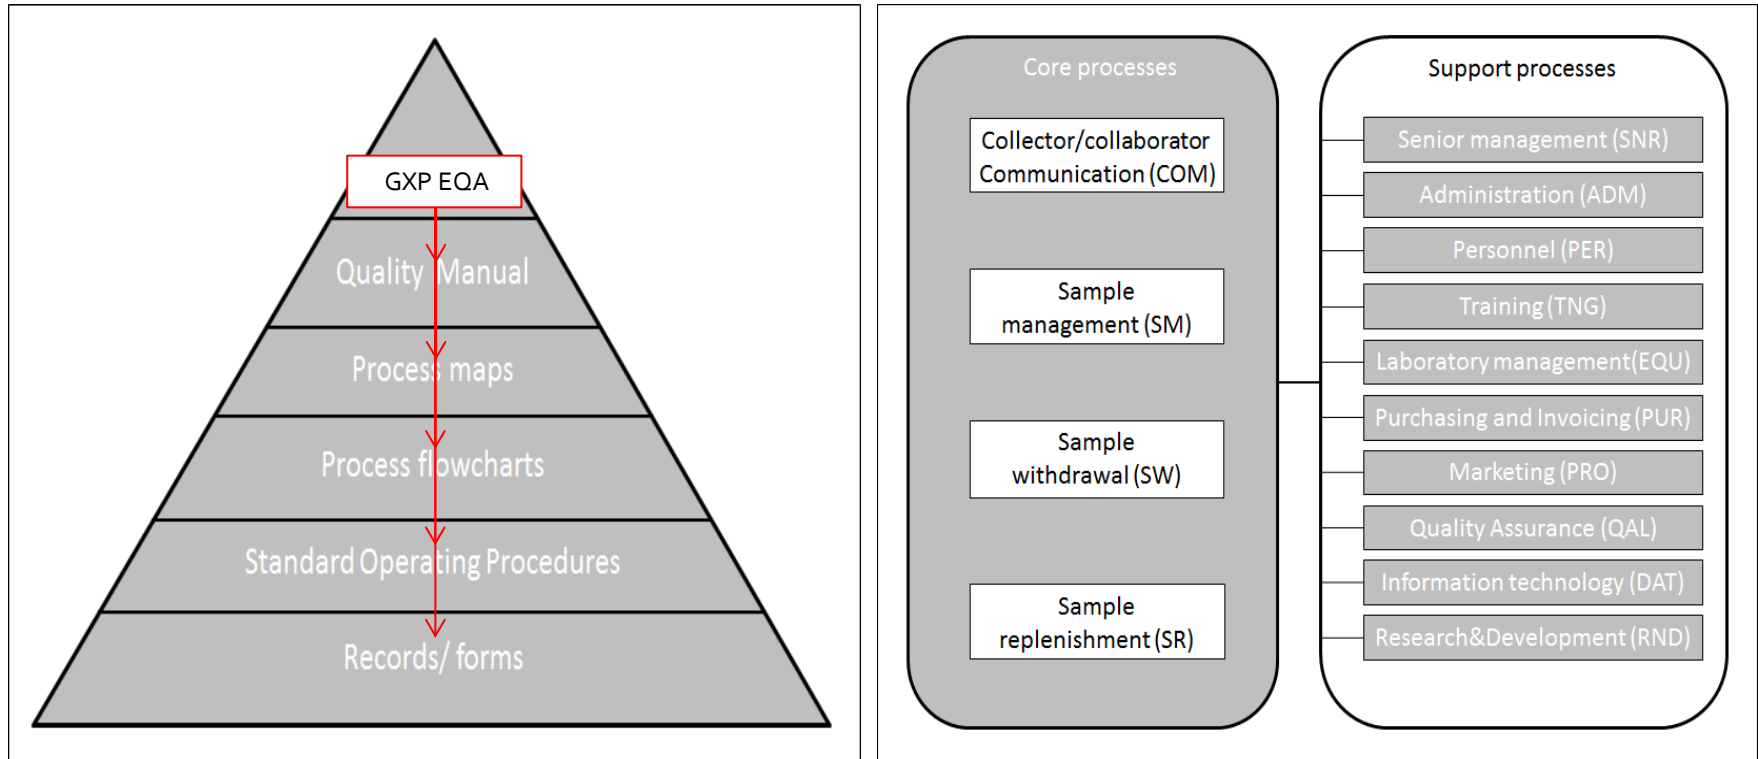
GXP EQA

Quality Manual

Process maps

Process flowcharts

Standard Operating Procedures

Records/ forms

Core processes

Collector/collaborator Communication (COM)

Sample management (SM)

Sample withdrawal (SW)

Sample replenishment (SR)

Support processes

Senior management (SNR)

Administration (ADM)

Personnel (PER)

Training (TNG)

Laboratory management(EQU)

Purchasing and Invoicing (PUR)

Marketing (PRO)

Quality Assurance (QAL)

Information technology (DAT)

Research&Development (RND)